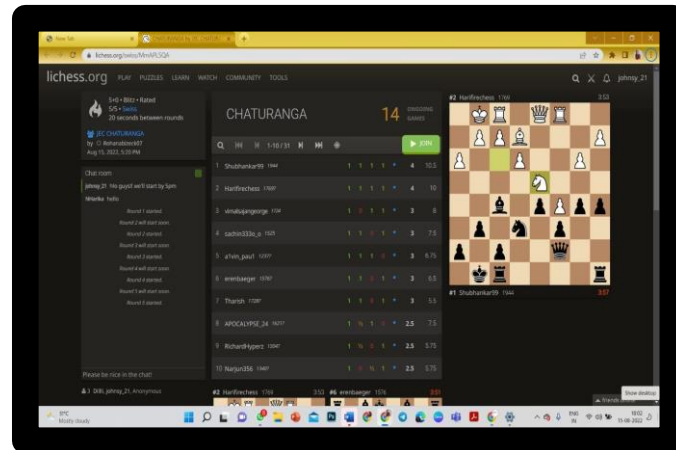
New Tab
lichess.org/swiss/MmAR...

lichess.org PLAY PUZZLES LEARN WATCH COMMUNITY TOOLS
johnsy_21

1+0 • Blitz • Rated
5/5 • Swiss
20 seconds between rounds

JEC CHATURANGA
by Mohanabose607
Aug 15, 2022, 5:30 PM

Chat room
johnsy_21 Hie guyzz! we'll start by 5pm
NHarika hello
Round 1 started
Round 2 will start soon
Round 2 started
Round 3 will start soon
Round 3 started
Round 4 will start soon
Round 4 started
Round 5 will start soon
Round 5 started

Please be nice in the chat!
DDB, johnsy_21, Anonymous

CHATURANGA
14 ONGOING GAMES

1-10 / 31
JOIN

| | | | | | | | | | |
|---|---|---|---|---|---|---|---|---|---|
| 1 | Shubhankar99 1944 | 1 | 1 | 1 | 1 | * | 4 | 10.5 |
| 2 | Harifirechess 1769? | 1 | 1 | 1 | 1 | * | 4 | 10 |
| 3 | vimalrajangorge 1724 | 1 | 0 | 1 | 1 | * | 3 | 8 |
| 4 | sachin333o_o 1505 | 1 | 1 | 0 | 1 | * | 3 | 7.5 |
| 5 | a7vin_paul 1277 | 1 | 1 | 1 | 0 | * | 3 | 6.75 |
| 6 | erenbaeger 1576 | 1 | 1 | 0 | 1 | * | 3 | 6.5 |
| 7 | Tharish 1726? | 1 | 1 | 1 | 0 | * | 3 | 5.5 |
| 8 | APOCALYPSE_24 1621? | 1 | ½ | 1 | 0 | * | 2.5 | 7.5 |
| 9 | RichardHyperz 1304? | 1 | ½ | 0 | 1 | * | 2.5 | 5.75 |
| 10 | Narjun356 1446? | 1 | 0 | ½ | 1 | * | 2.5 | 5.75 |

#2 Harifirechess 1769 3:53 #6 erenbaeger 1576 3:51

#2 Harifirechess 1769 3:53
#1 Shubhankar99 1944 3:57

friends
Show desktop

31°C
Mostly cloudy
ENG IN 19:02 15-08-2022